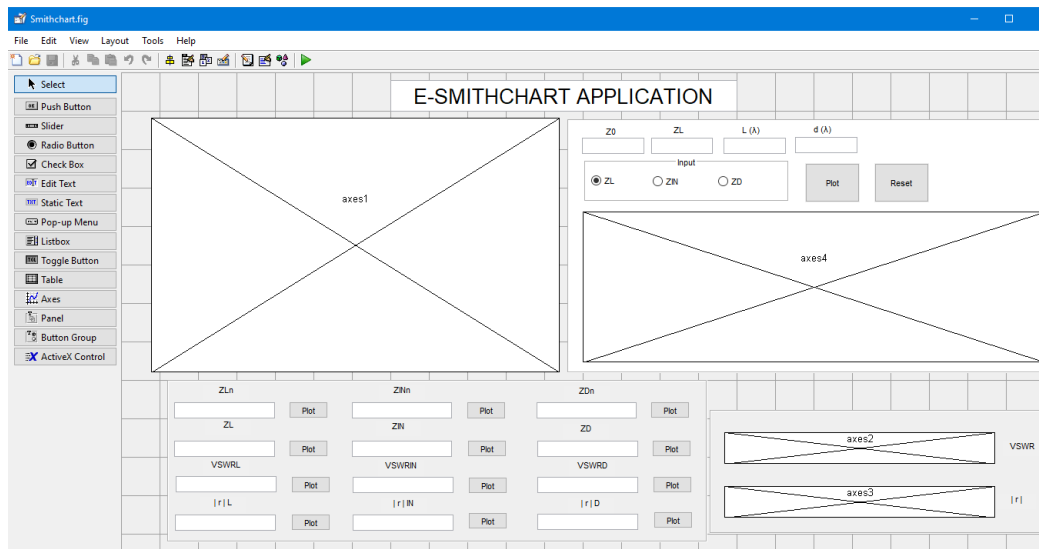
Smithchart.fig

File Edit View Layout Tools Help

Select
Push Button
Slider
Radio Button
Check Box
Edit Text
Static Text
Pop-up Menu
Listbox
Toggle Button
Table
Axes
Panel
Button Group
ActiveX Control

E-SMITHCHART APPLICATION

axes1

Z0 ZL L (λ) d (λ)

Input
ZL ZIN ZD

Plot Reset

axes4

ZLn Plot ZINn Plot ZDn Plot
ZL Plot ZIN Plot ZD Plot
VSWRL Plot VSWRIN Plot VSWRD Plot
| r | L Plot | r | IN Plot | r | D Plot

axes2 VSWR

axes3 | r |